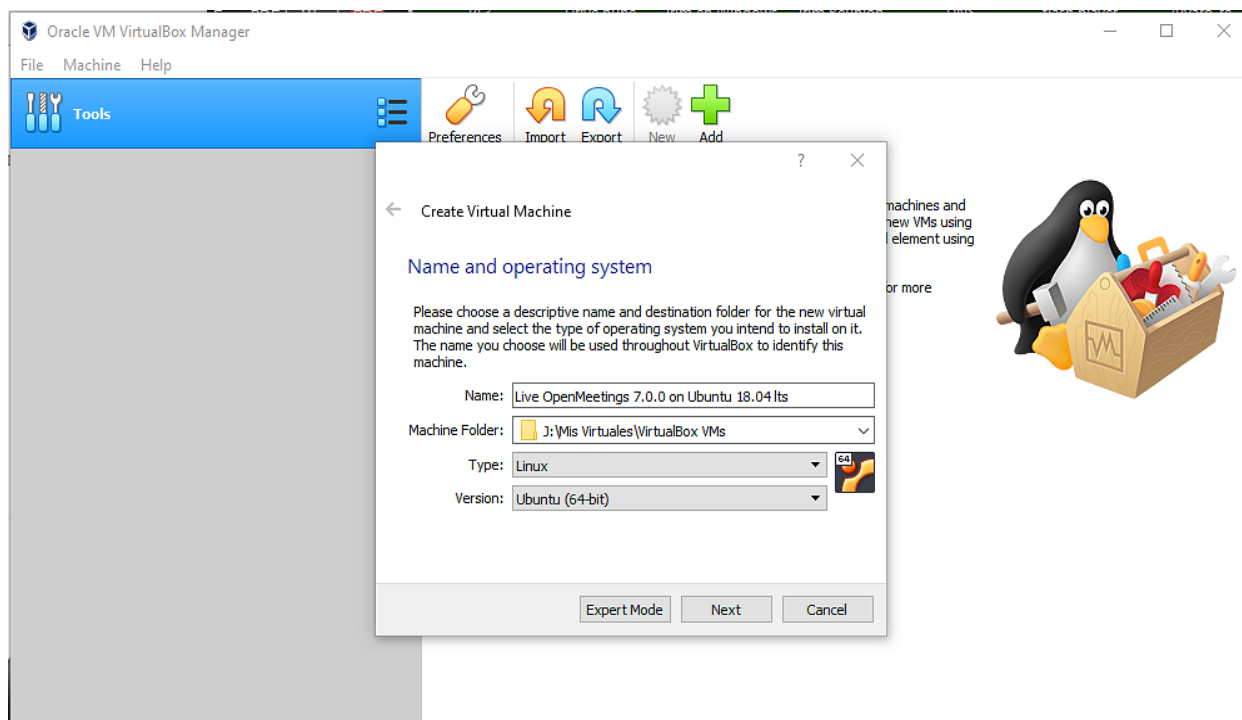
Oracle VM VirtualBox Manager

File Machine Help

Tools

Preferences Import Export New Add

?

Create Virtual Machine

Name and operating system

Please choose a descriptive name and destination folder for the new virtual machine and select the type of operating system you intend to install on it. The name you choose will be used throughout VirtualBox to identify this machine.

Name: Live OpenMeetings 7.0.0 on Ubuntu 18.04 lts

Machine Folder: J:\Mis Virtuales\VirtualBox VMs

Type: Linux

Version: Ubuntu (64-bit)

64

Expert Mode Next Cancel

machines and
new VMs using
l element using

or more